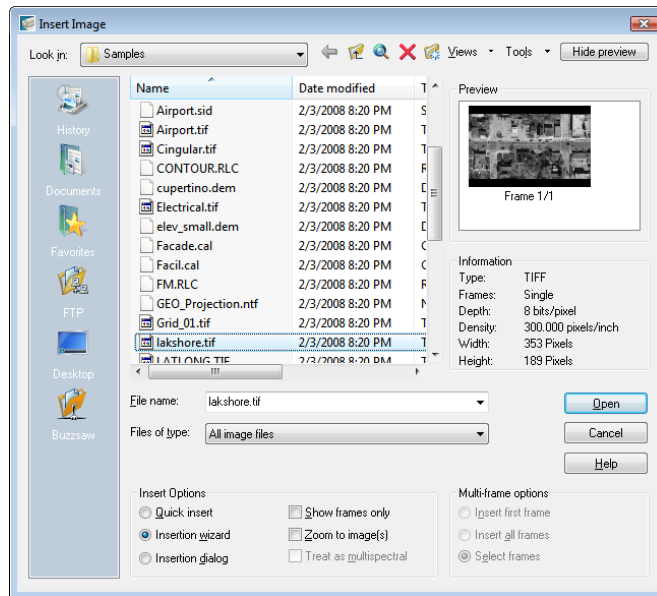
Insert Image

Look in: Samples

Views Tools Hide preview

History
Documents
Favorites
FTP
Desktop
Buzzsaw

| Name | Date modified | T |
|---|---|---|
| Airport.sid | 2/3/2008 8:20 PM | S |
| Airport.tif | 2/3/2008 8:20 PM | T |
| Cingular.tif | 2/3/2008 8:20 PM | T |
| CONTOUR.RLC | 2/3/2008 8:20 PM | R |
| cupertino.dem | 2/3/2008 8:20 PM | D |
| Electrical.tif | 2/3/2008 8:20 PM | T |
| elev_small.dem | 2/3/2008 8:20 PM | D |
| Facade.cal | 2/3/2008 8:20 PM | C |
| Facil.cal | 2/3/2008 8:20 PM | C |
| FM.RLC | 2/3/2008 8:20 PM | R |
| GEO_Projection.ntf | 2/3/2008 8:20 PM | N |
| Grid_01.tif | 2/3/2008 8:20 PM | T |
| lakshore.tif | 2/3/2008 8:20 PM | T |
| LATLONG.TIF | 2/3/2008 8:20 PM | T |

Preview

Frame 1/1

Information
Type: TIFF
Frames: Single
Depth: 8 bits/pixel
Density: 300.000 pixels/inch
Width: 353 Pixels
Height: 189 Pixels

File name: lakshore.tif

Files of type: All image files

Open
Cancel
Help

Insert Options
Quick insert
Insertion wizard
Insertion dialog
Show frames only
Zoom to image(s)
Treat as multispectral

Multi-frame options
Insert first frame
Insert all frames
Select frames